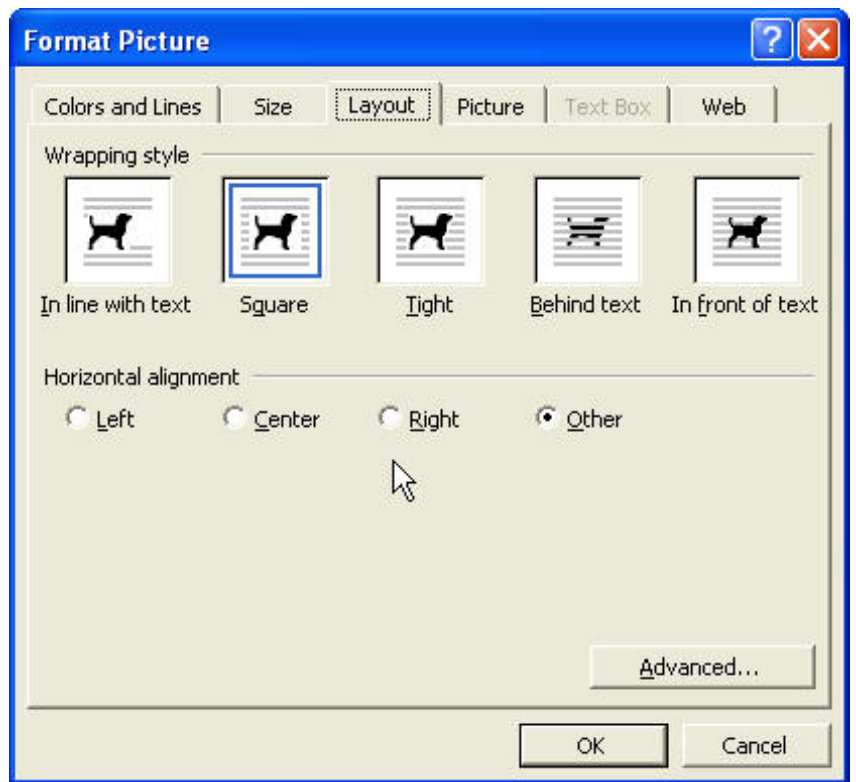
Format Picture

Colors and Lines | Size | Layout | Picture | Text Box | Web

Wrapping style

In line with text
Square
Tight
Behind text
In front of text

Horizontal alignment

Left
Center
Right
Other

Advanced...

OK
Cancel